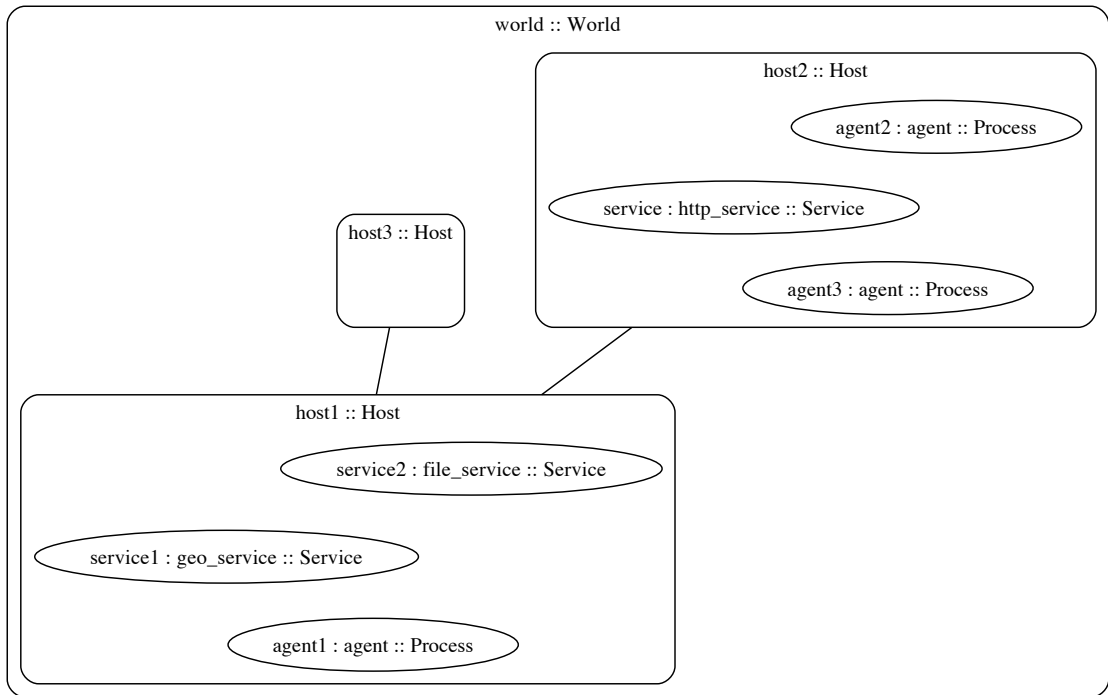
world :: World

host2 :: Host

agent2 : agent :: Process

service : http_service :: Service

agent3 : agent :: Process

host3 :: Host

host1 :: Host

service2 : file_service :: Service

service1 : geo_service :: Service

agent1 : agent :: Process